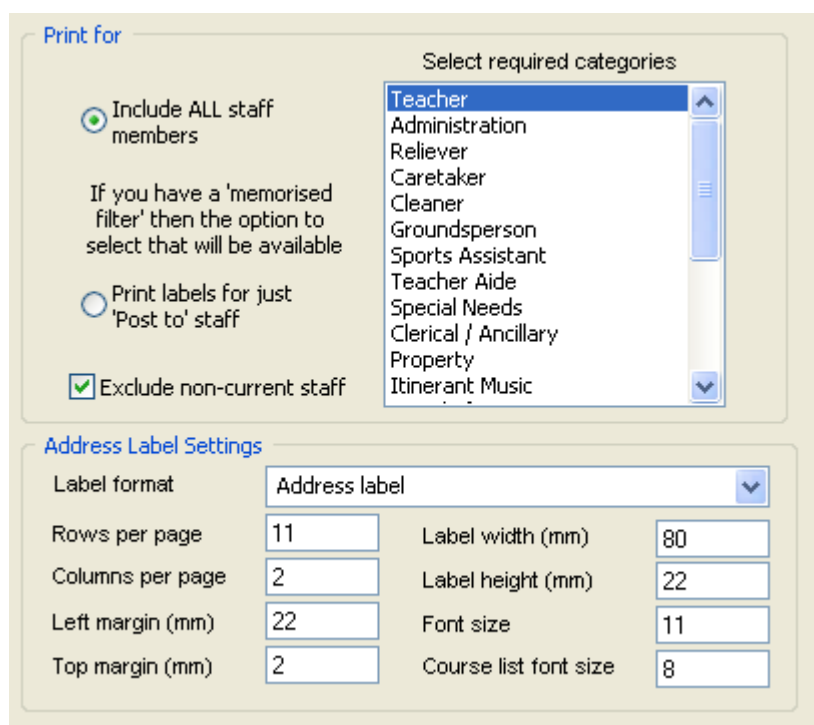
Print for

Select required categories

Include ALL staff members

If you have a 'memorised filter' then the option to select that will be available

Print labels for just 'Post to' staff

Exclude non-current staff

Teacher
Administration
Reliever
Caretaker
Cleaner
Groundsperson
Sports Assistant
Teacher Aide
Special Needs
Clerical / Ancillary
Property
Itinerant Music

Address Label Settings

Label format | Address label

| | | | |
|---|---|---|---|
| Rows per page | 11 | Label width (mm) | 80 |
| Columns per page | 2 | Label height (mm) | 22 |
| Left margin (mm) | 22 | Font size | 11 |
| Top margin (mm) | 2 | Course list font size | 8 |